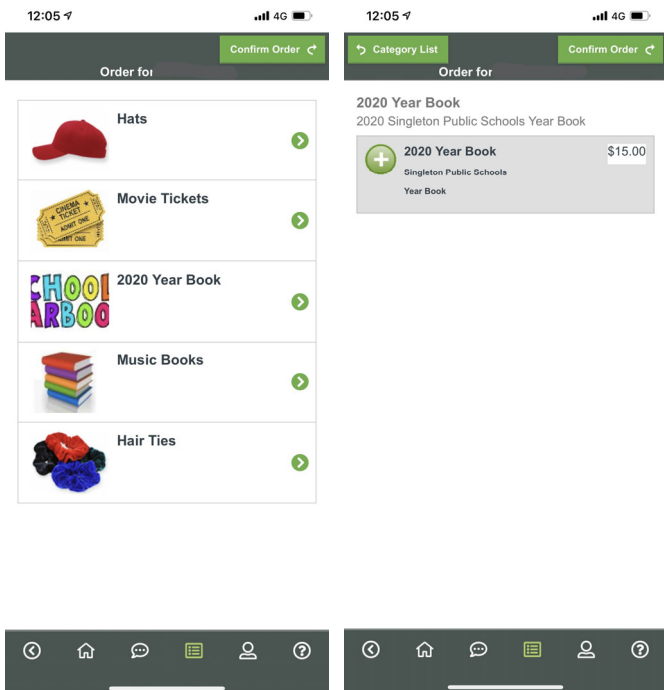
12:05 4G

Confirm Order

Order for

Hats

CINEMA TICKET ADMIT ONE ADMIT ONE

Movie Tickets

CHOOL ARBOO

2020 Year Book

Music Books

Hair Ties

12:05 4G

Category List

Confirm Order

Order for

2020 Year Book

2020 Singleton Public Schools Year Book

2020 Year Book

Singleton Public Schools

Year Book

$15.00